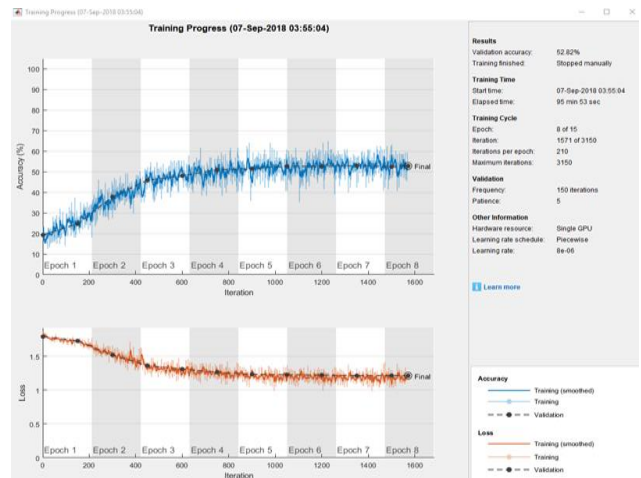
Training Progress (07-Sep-2018 03:55:04)

Training Progress (07-Sep-2018 03:55:04)

Accuracy (%)

100
90
80
70
60
50
40
30
20
10
0

Final

Epoch 1 Epoch 2 Epoch 3 Epoch 4 Epoch 5 Epoch 6 Epoch 7 Epoch 8

0 200 400 600 800 1000 1200 1400 1600
Iteration

Loss

1.5
1
0.5
0

Final

Epoch 1 Epoch 2 Epoch 3 Epoch 4 Epoch 5 Epoch 6 Epoch 7 Epoch 8

0 200 400 600 800 1000 1200 1400 1600
Iteration

Results
Validation accuracy: 52.82%
Training finished: Stopped manually

Training Time
Start time: 07-Sep-2018 03:55:04
Elapsed time: 95 min 53 sec

Training Cycle
Epoch: 8 of 15
Iteration: 1571 of 3150
Iterations per epoch: 210
Maximum iterations: 3150

Validation
Frequency: 150 iterations
Patience: 5

Other Information
Hardware resource: Single GPU
Learning rate schedule: Piecewise
Learning rate: 8e-06

Learn more

Accuracy
Training (smoothed)
Training
Validation

Loss
Training (smoothed)
Training
Validation